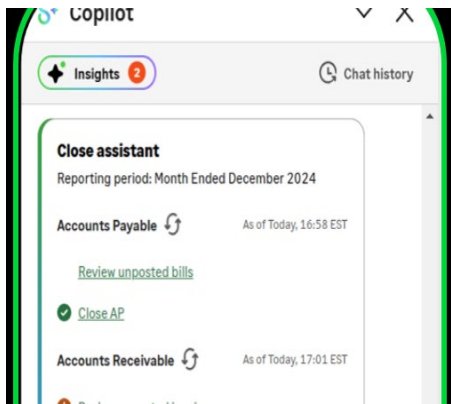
Copilot

Insights 2

Chat history

Close assistant

Reporting period: Month Ended December 2024

Accounts Payable

As of Today, 16:58 EST

Review unposted bills

Close AP

Accounts Receivable

As of Today, 17:01 EST

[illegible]